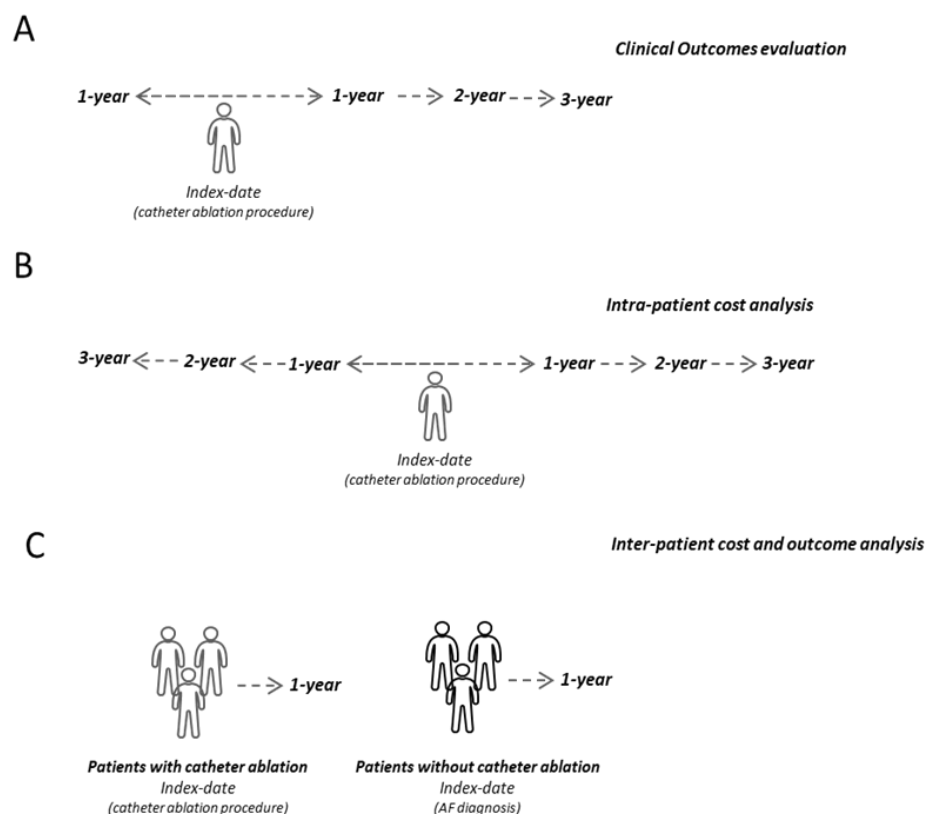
A

Clinical Outcomes evaluation

1-year 1-year 2-year 3-year

Index-date
(catheter ablation procedure)

B

Intra-patient cost analysis

3-year 2-year 1-year 1-year 2-year 3-year

Index-date
(catheter ablation procedure)

C

Inter-patient cost and outcome analysis

1-year

1-year

Patients with catheter ablation
Index-date
(catheter ablation procedure)

Patients without catheter ablation
Index-date
(AF diagnosis)